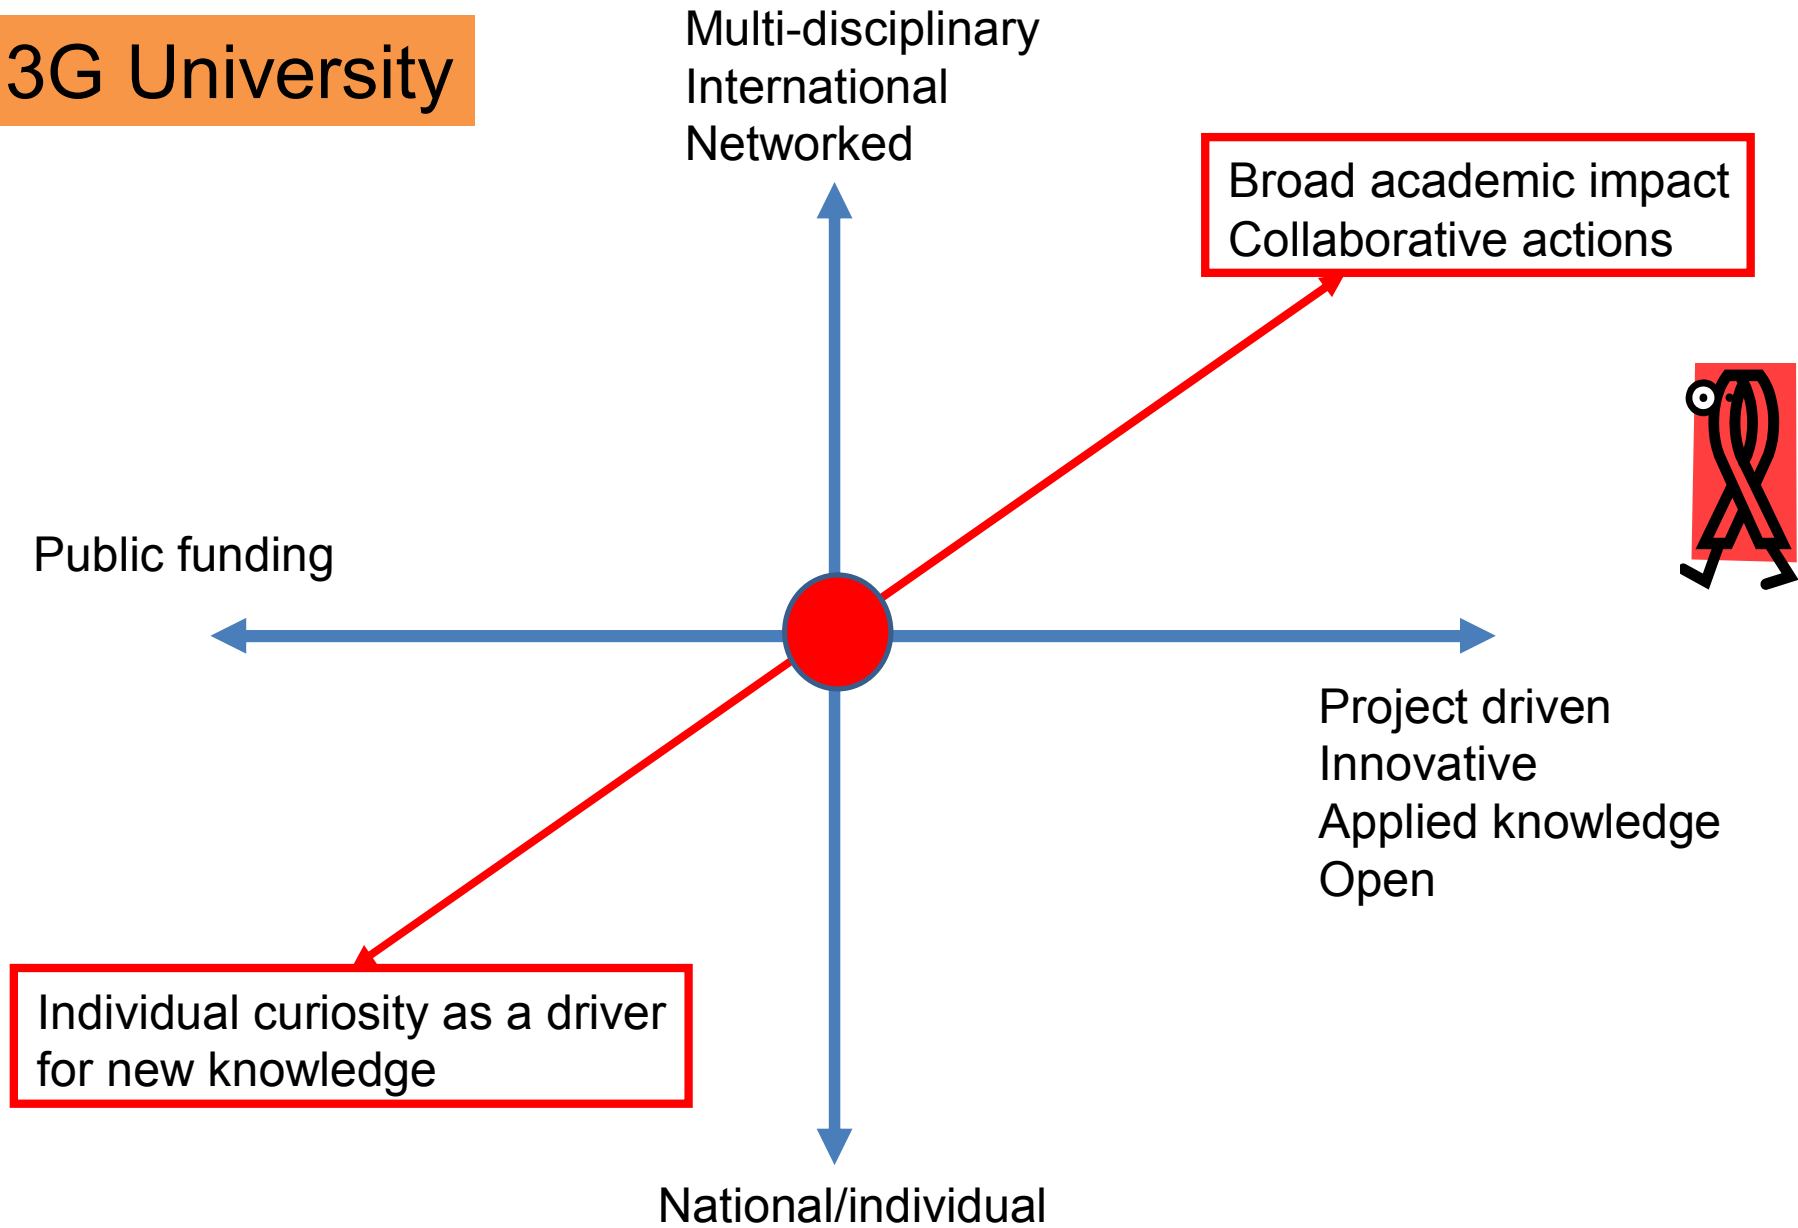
3G University

Multi-disciplinary
International
Networked

Broad academic impact
Collaborative actions

Public funding

Project driven
Innovative
Applied knowledge
Open

Individual curiosity as a driver for new knowledge

National/individual